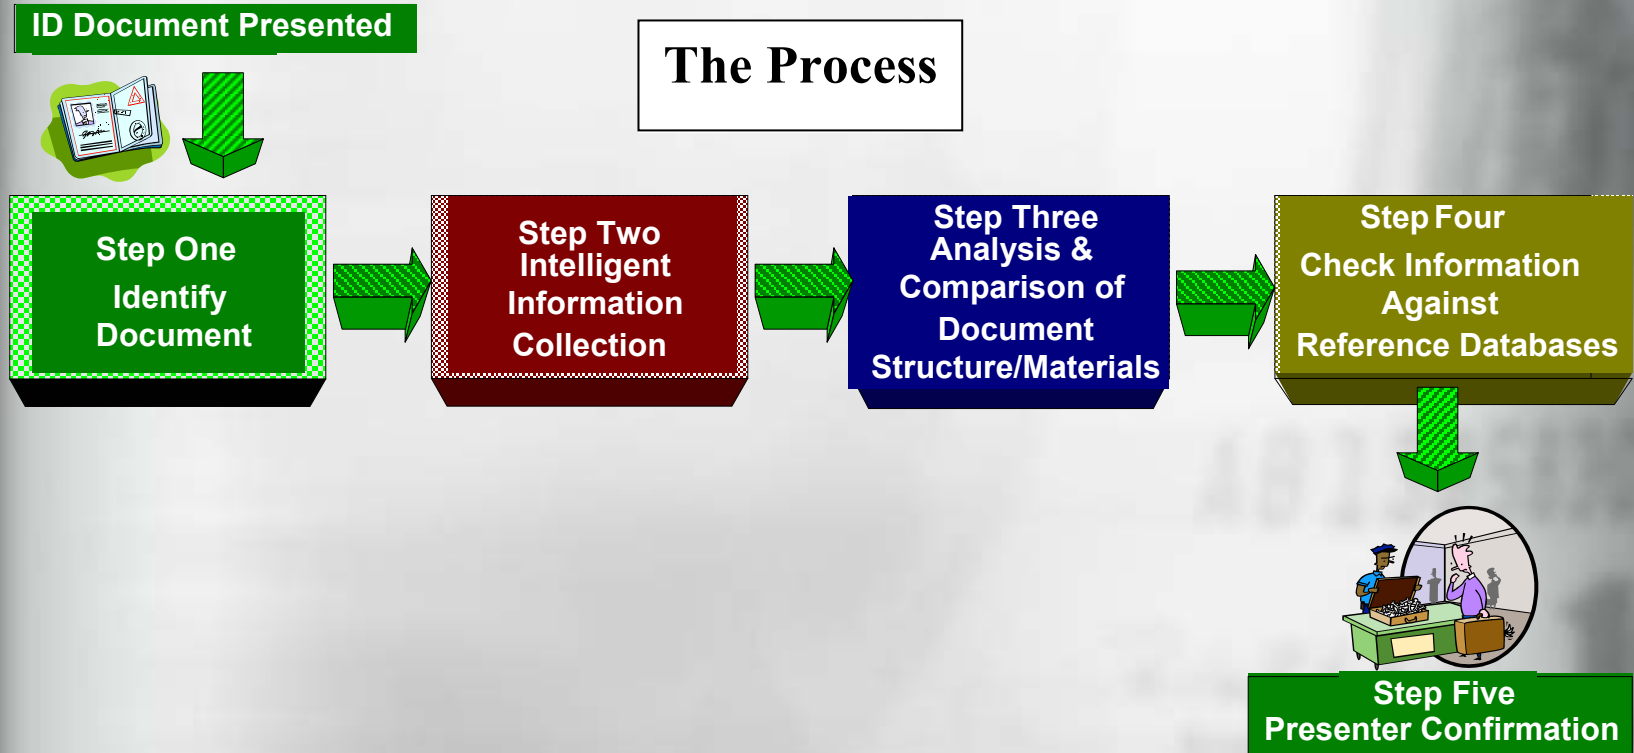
ID Document Presented

The Process

Step One
Identify Document

Step Two
Intelligent Information Collection

Step Three
Analysis & Comparison of Document Structure/Materials

Step Four
Check Information Against Reference Databases

Step Five
Presenter Confirmation